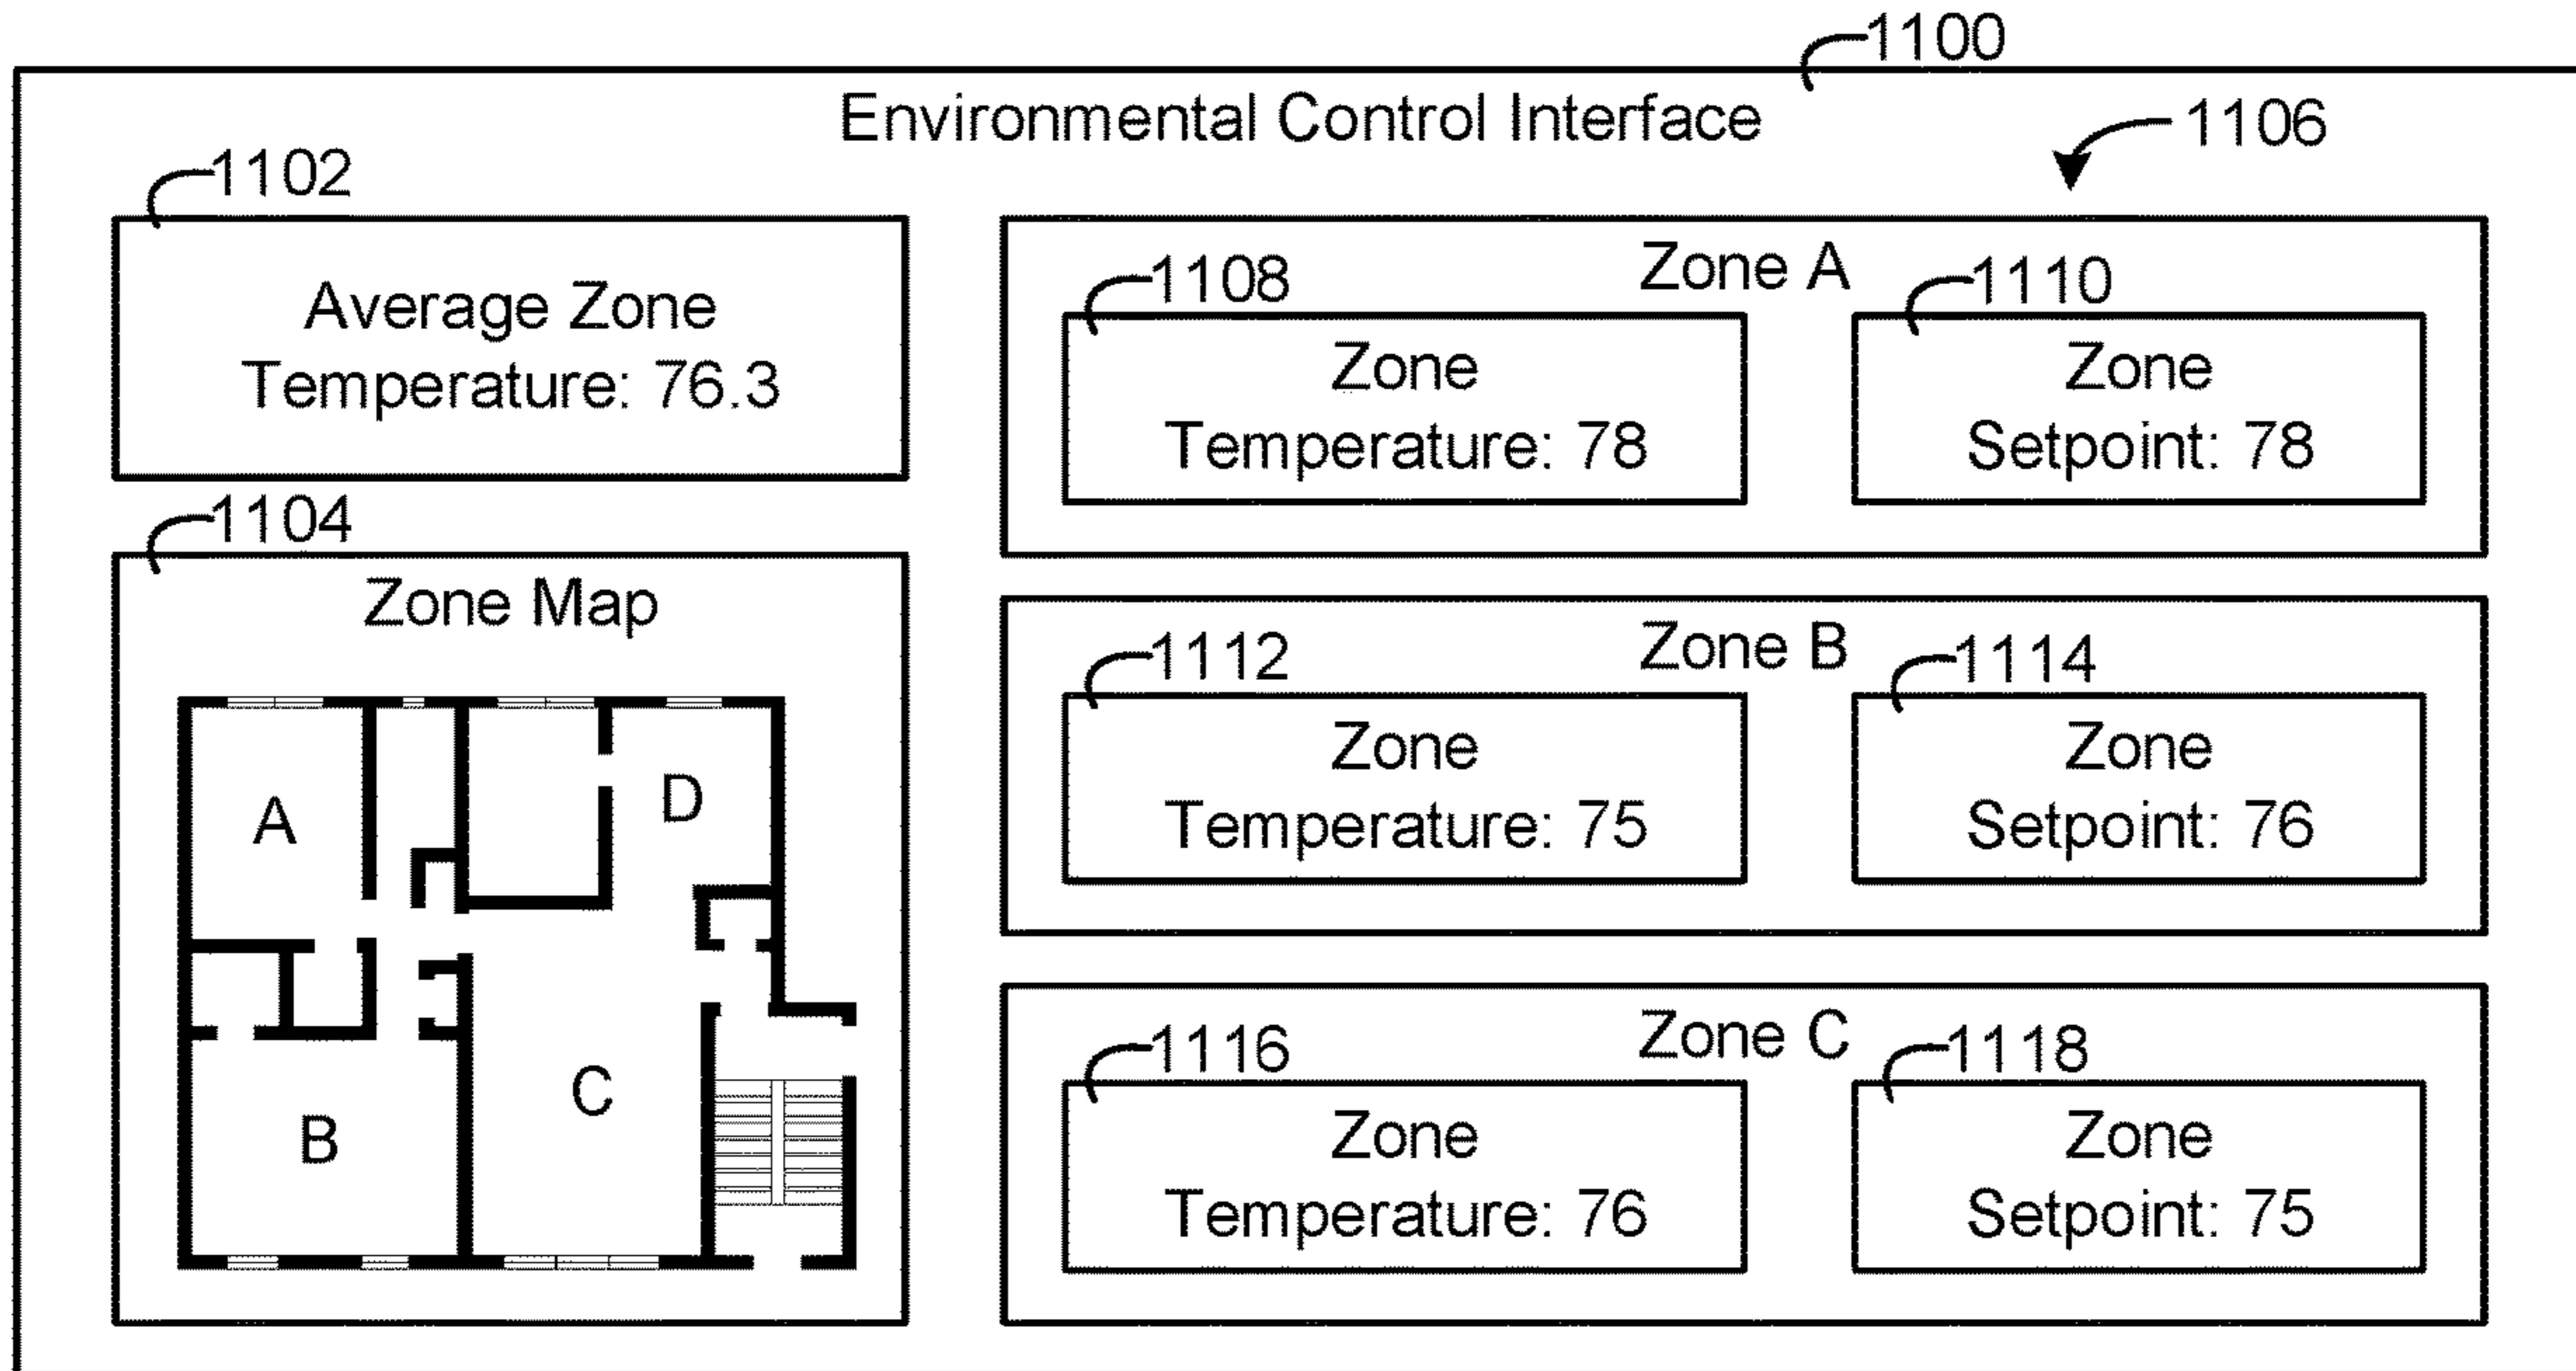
1100

Environmental Control Interface

1106

1102

Average Zone Temperature: 76.3

1104

Zone Map

A

D

B

C

Zone A

1108

Zone Temperature: 78

1110

Zone Setpoint: 78

Zone B

1112

Zone Temperature: 75

1114

Zone Setpoint: 76

Zone C

1116

Zone Temperature: 76

1118

Zone Setpoint: 75